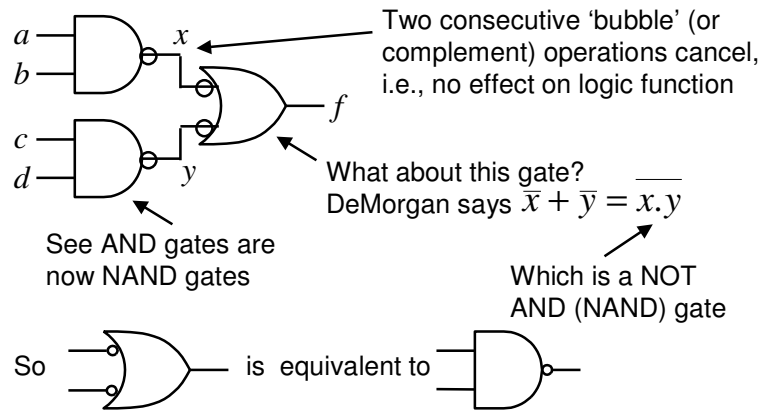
$a$
$b$
$x$
Two consecutive 'bubble' (or complement) operations cancel, i.e., no effect on logic function

$f$

$c$
$d$
$y$
What about this gate? DeMorgan says $\overline{x} + \overline{y} = \overline{x.y}$

See AND gates are now NAND gates

Which is a NOT AND (NAND) gate

So is equivalent to